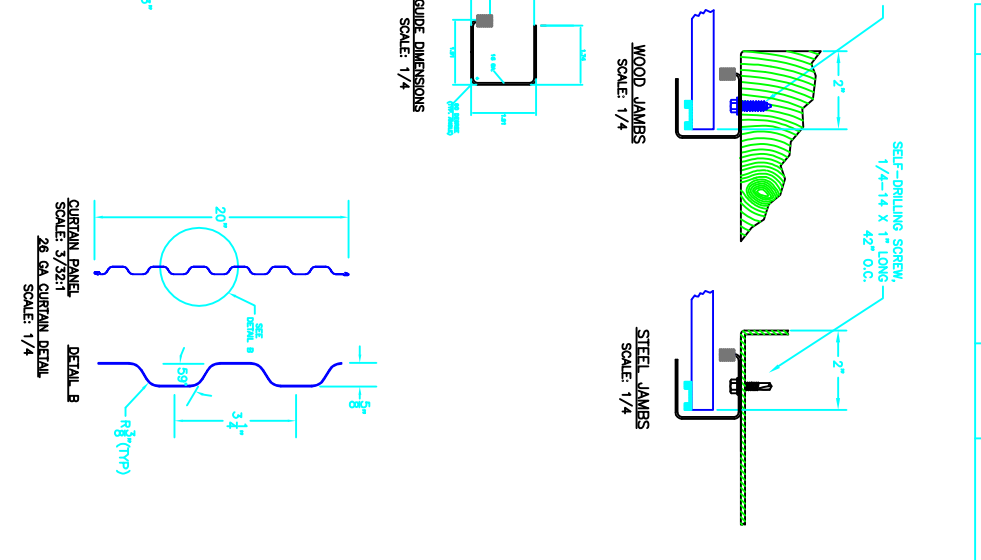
WOOD JAMBS
SCALE: 1/4

2"

SELF-DRILLING SCREW
1/4-14 X 1" LONG
42" O.C.

STEEL JAMBS
SCALE: 1/4

2"

GUIDE DIMENSIONS
SCALE: 1/4

CURTAIN PANEL
SCALE: 3/32:1

20"

SEE DETAIL B

26 GA CURTAIN DETAIL
SCALE: 1/4

DETAIL B

59°

$3\frac{1}{4}$"

$\frac{5}{8}$"

R$\frac{3}{8}$" (TYP)